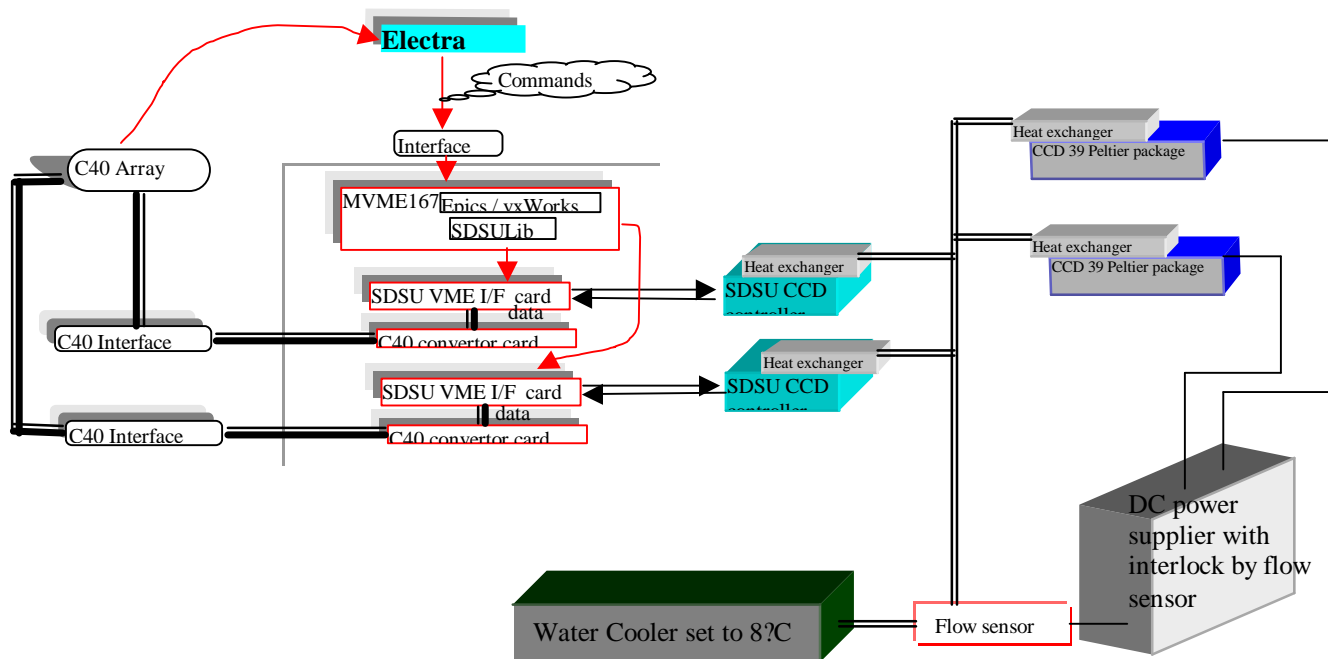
Electra

Commands

Interface

C40 Array

MVME167

Epics / vxWorks

SDSULib

SDSU VME I/F card

data

C40 Interface

C40 convertor card

SDSU VME I/F card

data

C40 Interface

C40 convertor card

Heat exchanger

SDSU CCD controller

Heat exchanger

SDSU CCD controller

Heat exchanger

CCD 39 Peltier package

Heat exchanger

CCD 39 Peltier package

DC power supplier with interlock by flow sensor

Water Cooler set to 8?C

Flow sensor